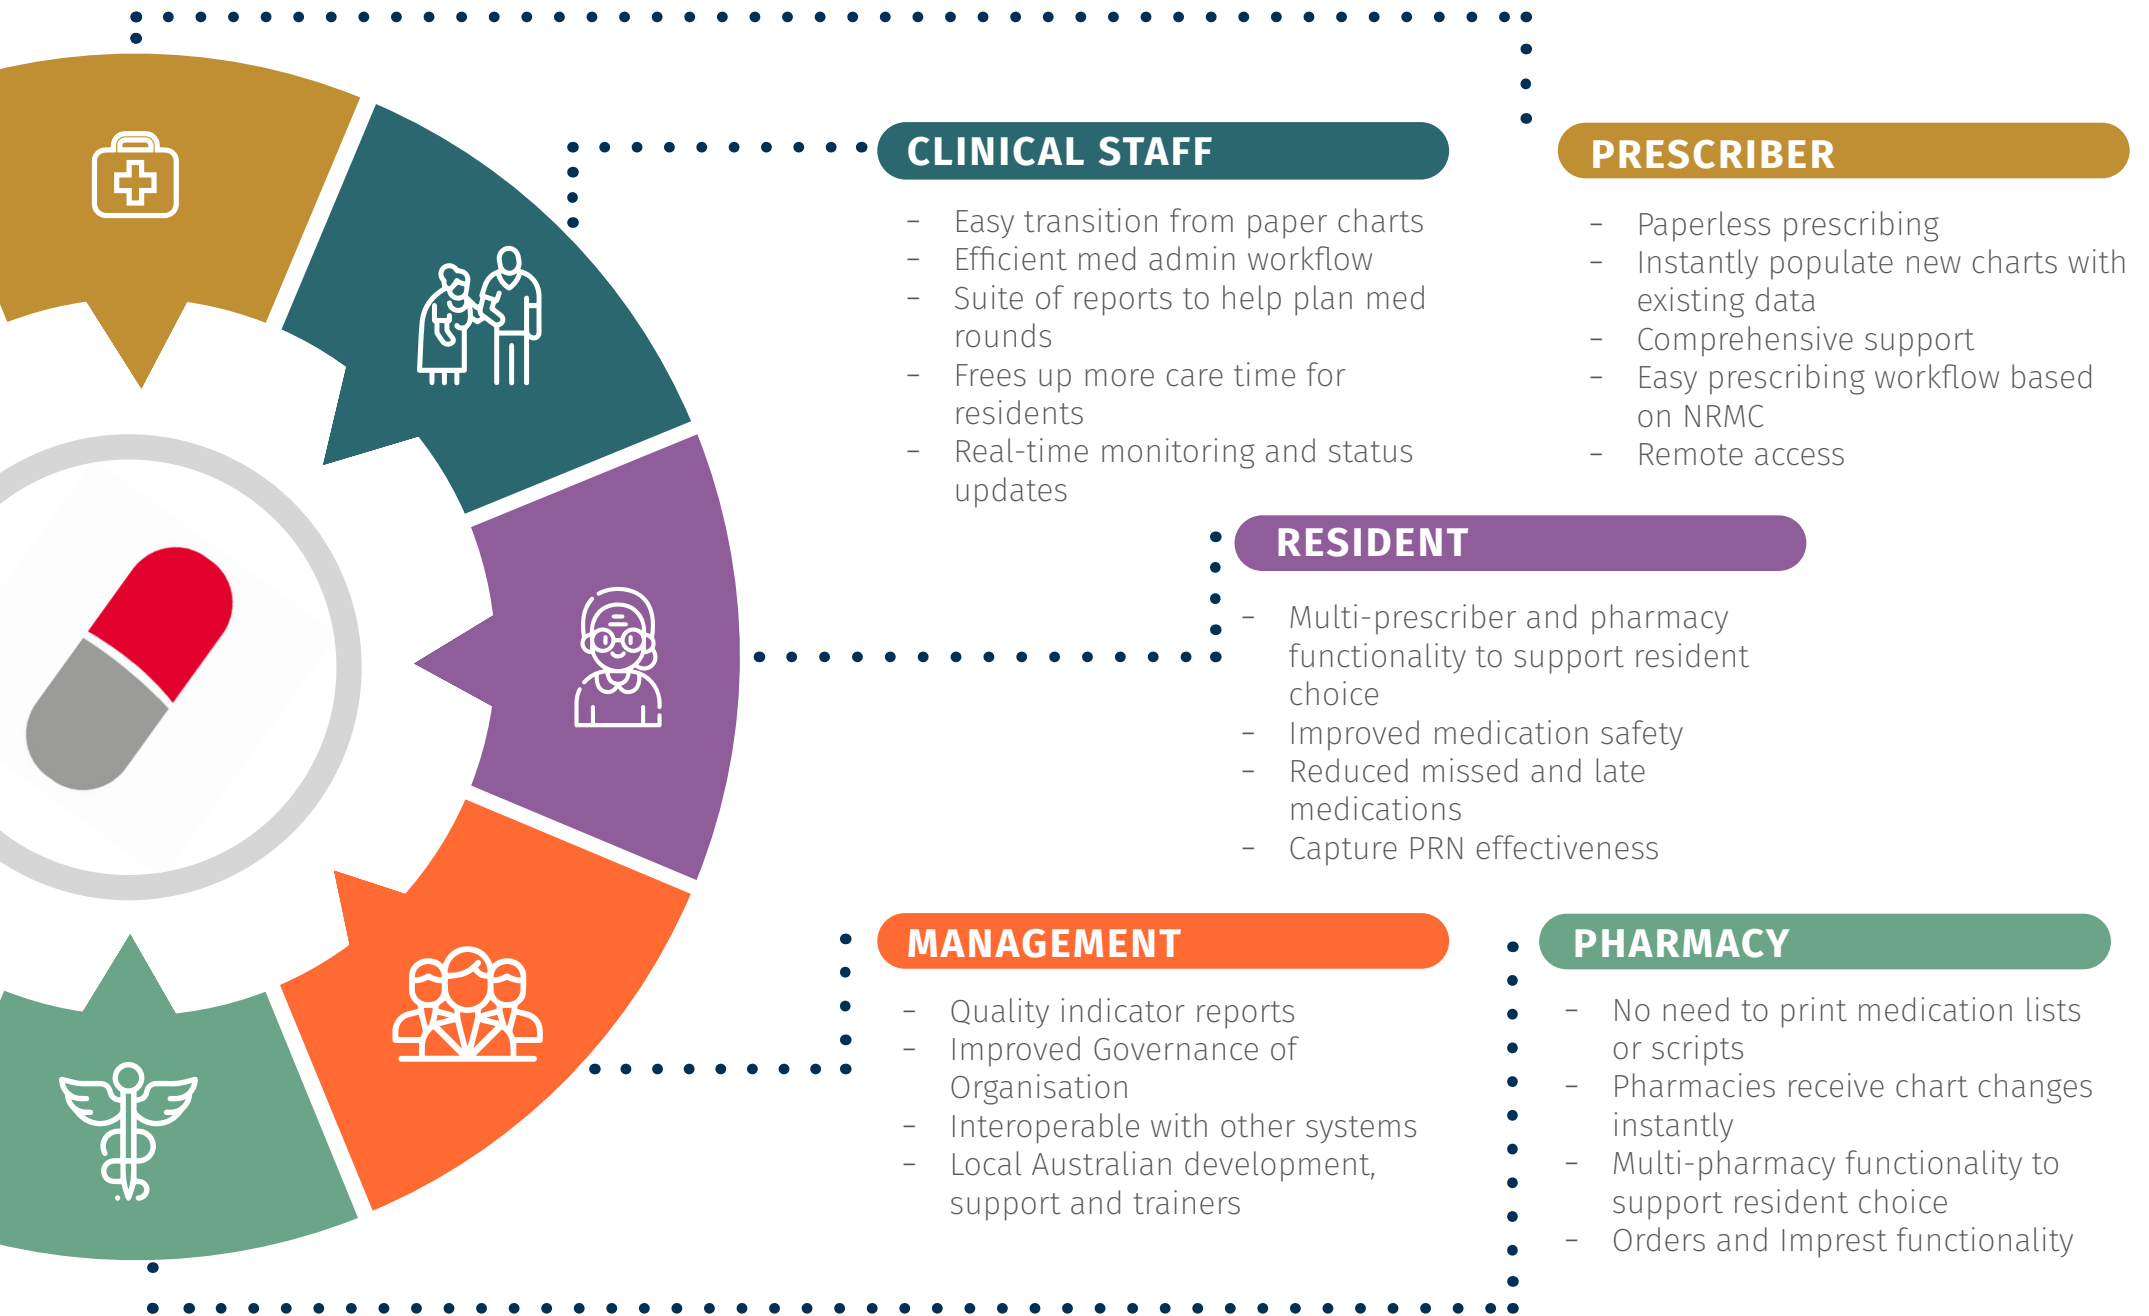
CLINICAL STAFF

- Easy transition from paper charts
- Efficient med admin workflow
- Suite of reports to help plan med rounds
- Frees up more care time for residents
- Real-time monitoring and status updates

PRESCRIBER

- Paperless prescribing
- Instantly populate new charts with existing data
- Comprehensive support
- Easy prescribing workflow based on NRMC
- Remote access

RESIDENT

- Multi-prescriber and pharmacy functionality to support resident choice
- Improved medication safety
- Reduced missed and late medications
- Capture PRN effectiveness

MANAGEMENT

- Quality indicator reports
- Improved Governance of Organisation
- Interoperable with other systems
- Local Australian development, support and trainers

PHARMACY

- No need to print medication lists or scripts
- Pharmacies receive chart changes instantly
- Multi-pharmacy functionality to support resident choice
- Orders and Imprest functionality